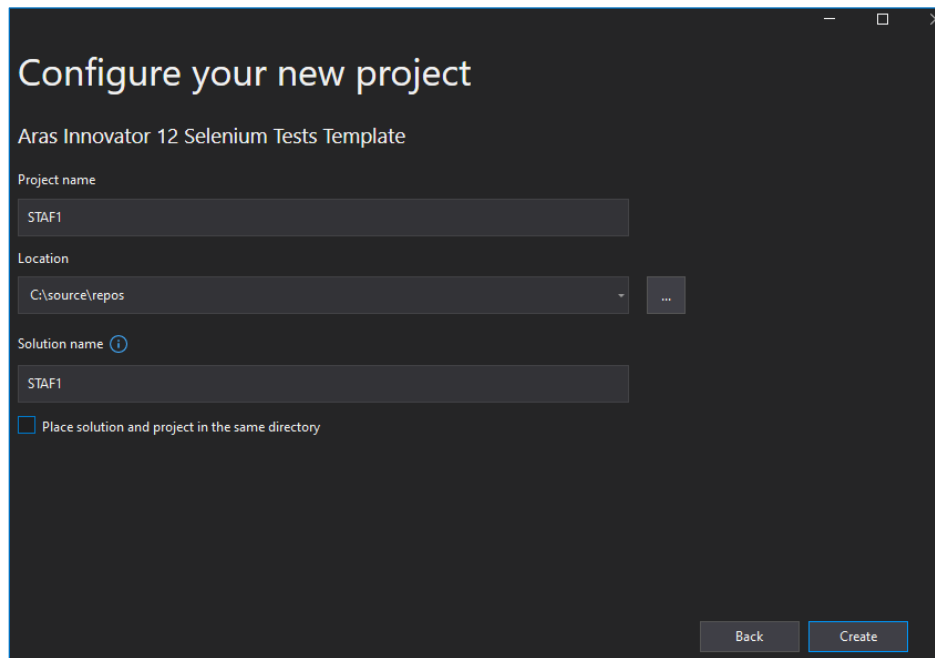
Configure your new project

Aras Innovator 12 Selenium Tests Template

Project name

STAF1

Location

C:\source\repos

...

Solution name

STAF1

Place solution and project in the same directory

Back

Create